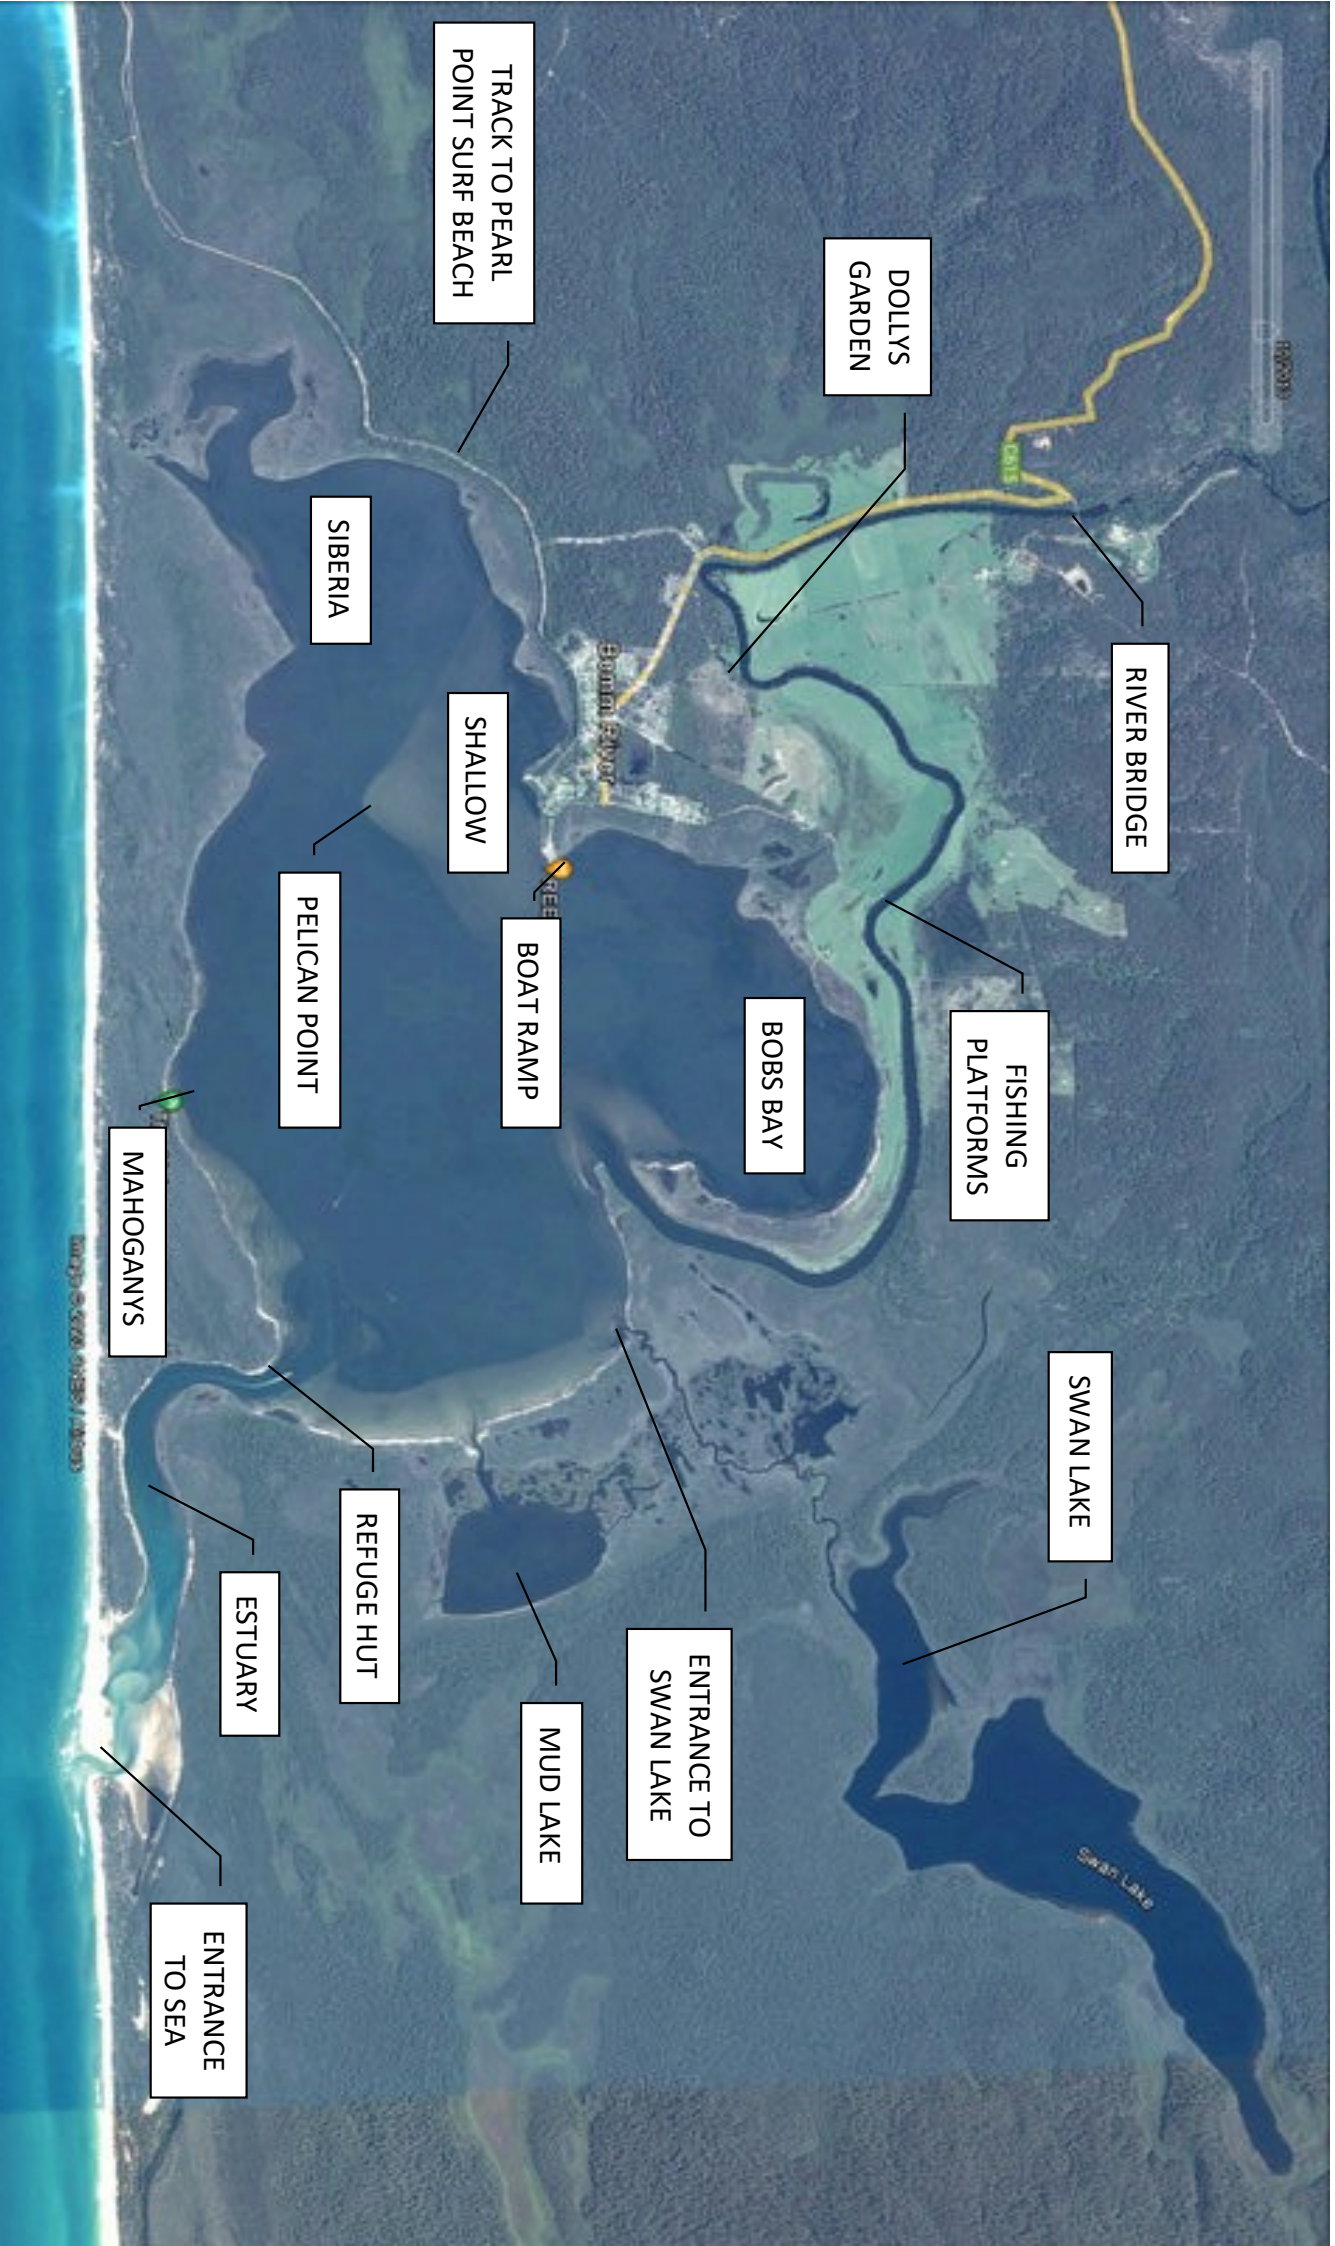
TRACK TO PEARL POINT SURF BEACH

DOLLYS GARDEN

RIVER BRIDGE

SIBERIA

SHALLOW

PELICAN POINT

BOAT RAMP

BOBS BAY

FISHING PLATFORMS

MAHOGANYS

SWAN LAKE

REFUGE HUT

ESTUARY

MUD LAKE

ENTRANCE TO SWAN LAKE

ENTRANCE TO SEA

Bemm River

C615

Swan Lake

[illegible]